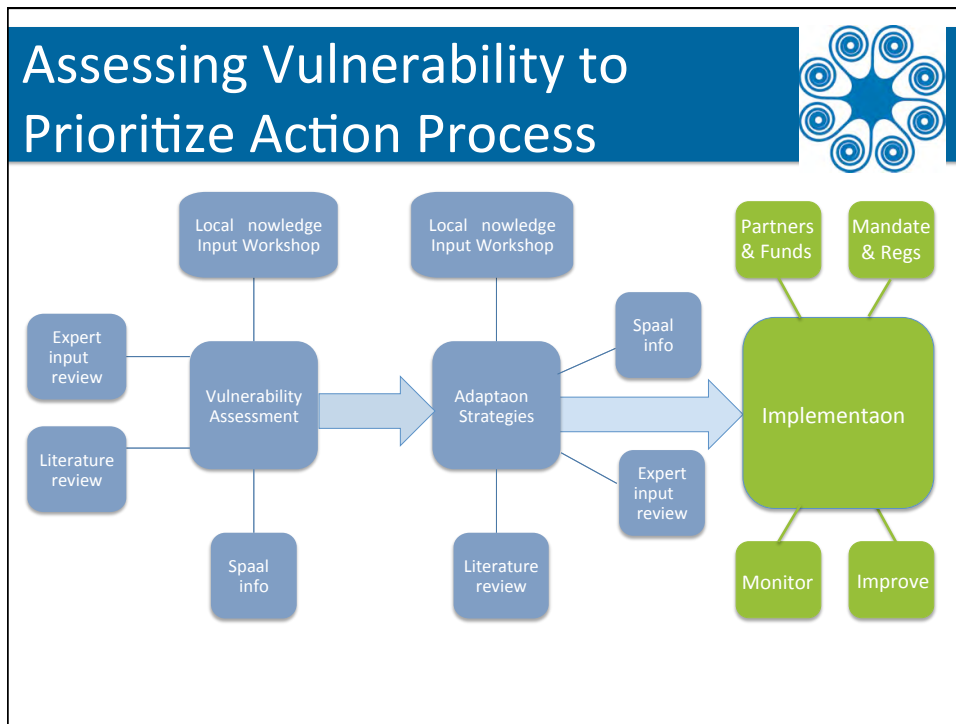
Assessing Vulnerability to Prioritize Action Process

Local nowledge Input Workshop

Expert input review

Vulnerability Assessment

Literature review

Spaal info

Local nowledge Input Workshop

Spaal info

Adaptaon Strategies

Expert input review

Literature review

Partners & Funds

Mandate & Regs

Implementaon

Monitor

Improve